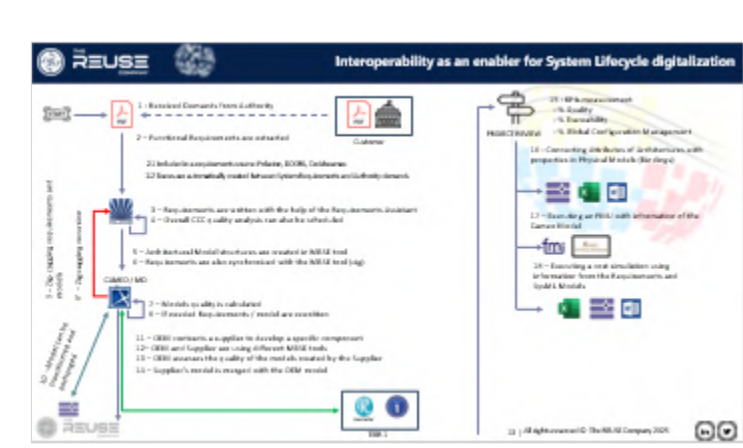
THE REUSE COMPANY

Interoperability as an enabler for System Lifecycle digitalization

1 - Received Demands From Authority

Customer

2 - Functional Requirements are extracted

2.1 Include in a requirements source Polarion, DOORS, Codebeamer

2.2 Traces are automatically created between System Requirements and Authority demands

3 - Requirements are written with the help of the Requirements Assistant

4 - Overall CCC quality analysis can also be scheduled

5 - Architectural Model structures are created in MBSE tool

6 - Requirements are also synchronized with the MBSE tool (sig)

CAMEO / MD

7 - Models quality is calculated

8 - If needed Requirements / model are rewritten

9 - Bi-tagging requirements and models

9' - Bi-tagging structure

11 - OEM contracts a supplier to develop a specific component

12 - OEM and Supplier are using different MBSE tools

13 - OEM assesses the quality of the models created by the Supplier

14 - Supplier's model is merged with the OEM model

10 - Model can be transformed and exchanged

PROJECTREVIEW

15 - KPIs measurement
- % Quality
- % Traceability
- % Global Configuration Management

16 - Connecting attributes of Architectures with properties in Physical Models (Bordings)

17 - Executing an FMU with information of the Cameo Model

18 - Executing a test simulation using information from the Requirements and SysML Models

THE REUSE COMPANY

11 | All rights reserved © The REUSE Company 2025